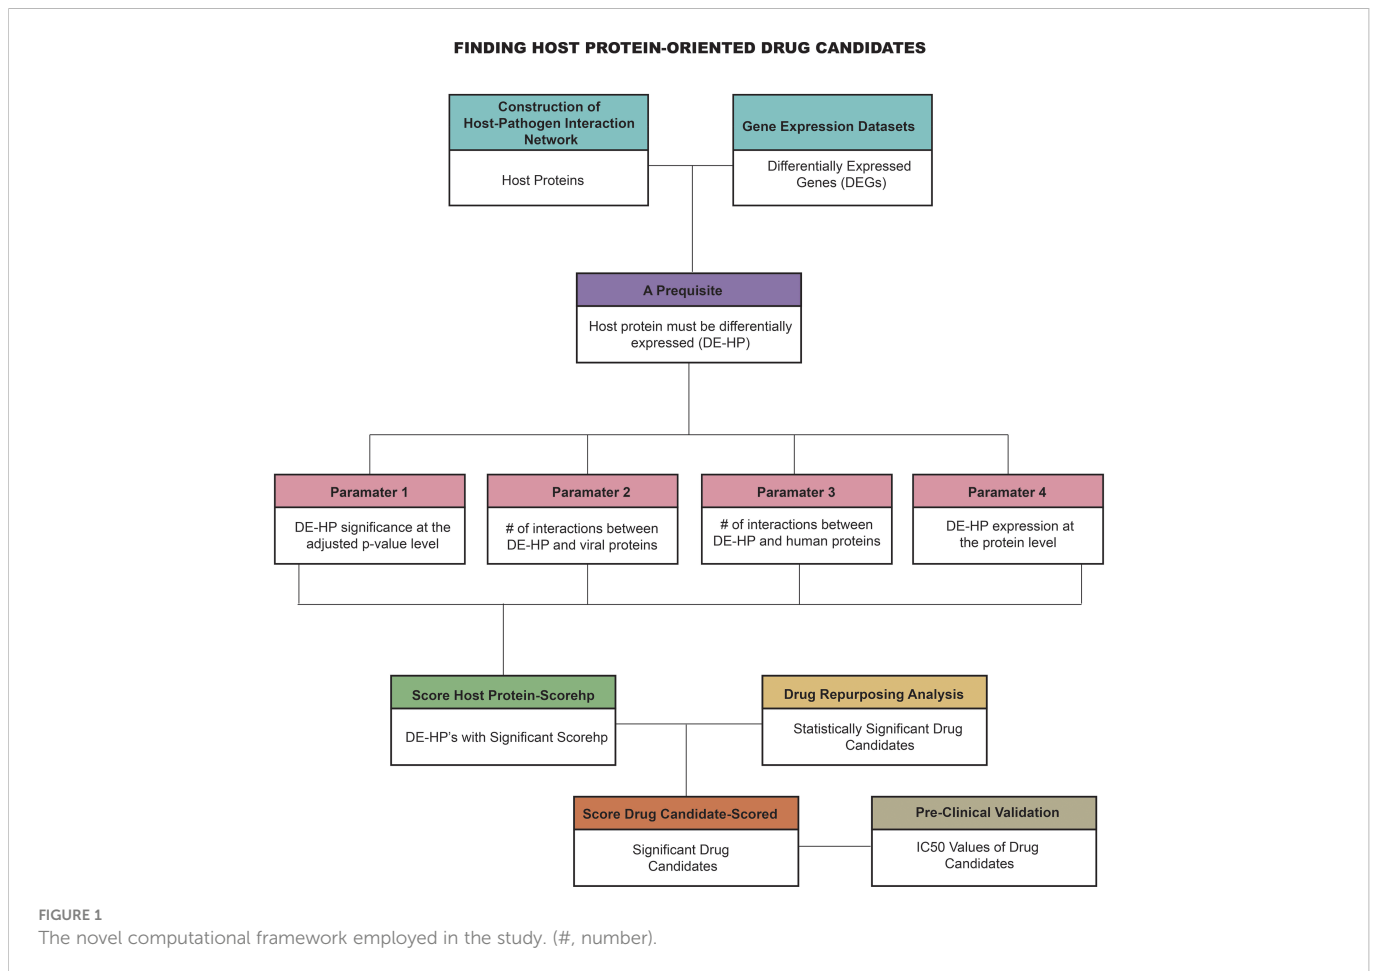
FINDING HOST PROTEIN-ORIENTED DRUG CANDIDATES

Construction of Host-Pathogen Interaction Network

Host Proteins

Gene Expression Datasets

Differentially Expressed Genes (DEGs)

A Prequisite

Host protein must be differentially expressed (DE-HP)

Paramater 1

DE-HP significance at the adjusted p-value level

Paramater 2

# of interactions between DE-HP and viral proteins

Paramater 3

# of interactions between DE-HP and human proteins

Paramater 4

DE-HP expression at the protein level

Score Host Protein-Scorehp

DE-HP's with Significant Scorehp

Drug Repurposing Analysis

Statistically Significant Drug Candidates

Score Drug Candidate-Scored

Significant Drug Candidates

Pre-Clinical Validation

IC50 Values of Drug Candidates

FIGURE 1

The novel computational framework employed in the study. (#, number).